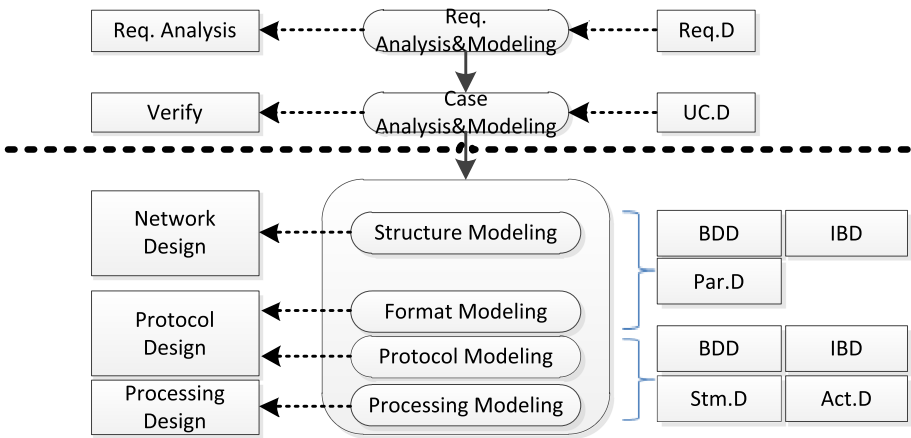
Req. Analysis

Req. Analysis&Modeling

Req.D

Verify

Case Analysis&Modeling

UC.D

Network Design

Structure Modeling

BDD

IBD

Par.D

Protocol Design

Format Modeling

Protocol Modeling

BDD

IBD

Processing Design

Processing Modeling

Stm.D

Act.D